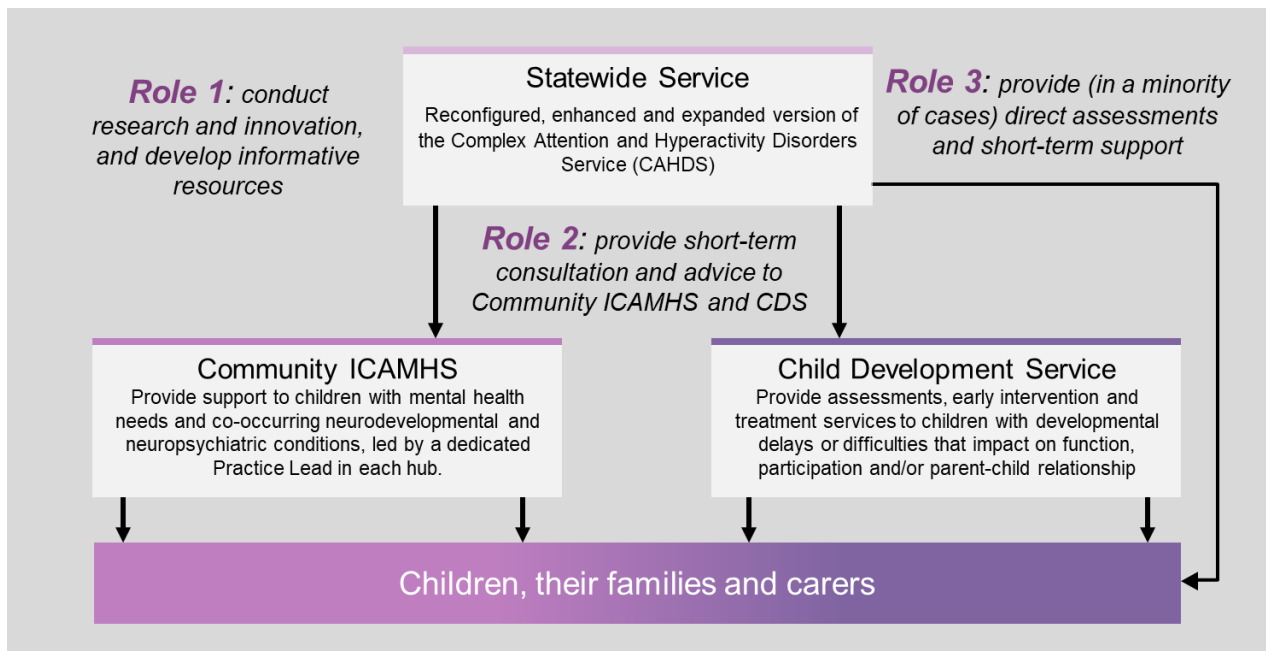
Role 1: conduct research and innovation, and develop informative resources

Statewide Service
Reconfigured, enhanced and expanded version of the Complex Attention and Hyperactivity Disorders Service (CAHDS)

Role 3: provide (in a minority of cases) direct assessments and short-term support

Role 2: provide short-term consultation and advice to Community ICAMHS and CDS

Community ICAMHS
Provide support to children with mental health needs and co-occurring neurodevelopmental and neuropsychiatric conditions, led by a dedicated Practice Lead in each hub.

Child Development Service
Provide assessments, early intervention and treatment services to children with developmental delays or difficulties that impact on function, participation and/or parent-child relationship

Children, their families and carers